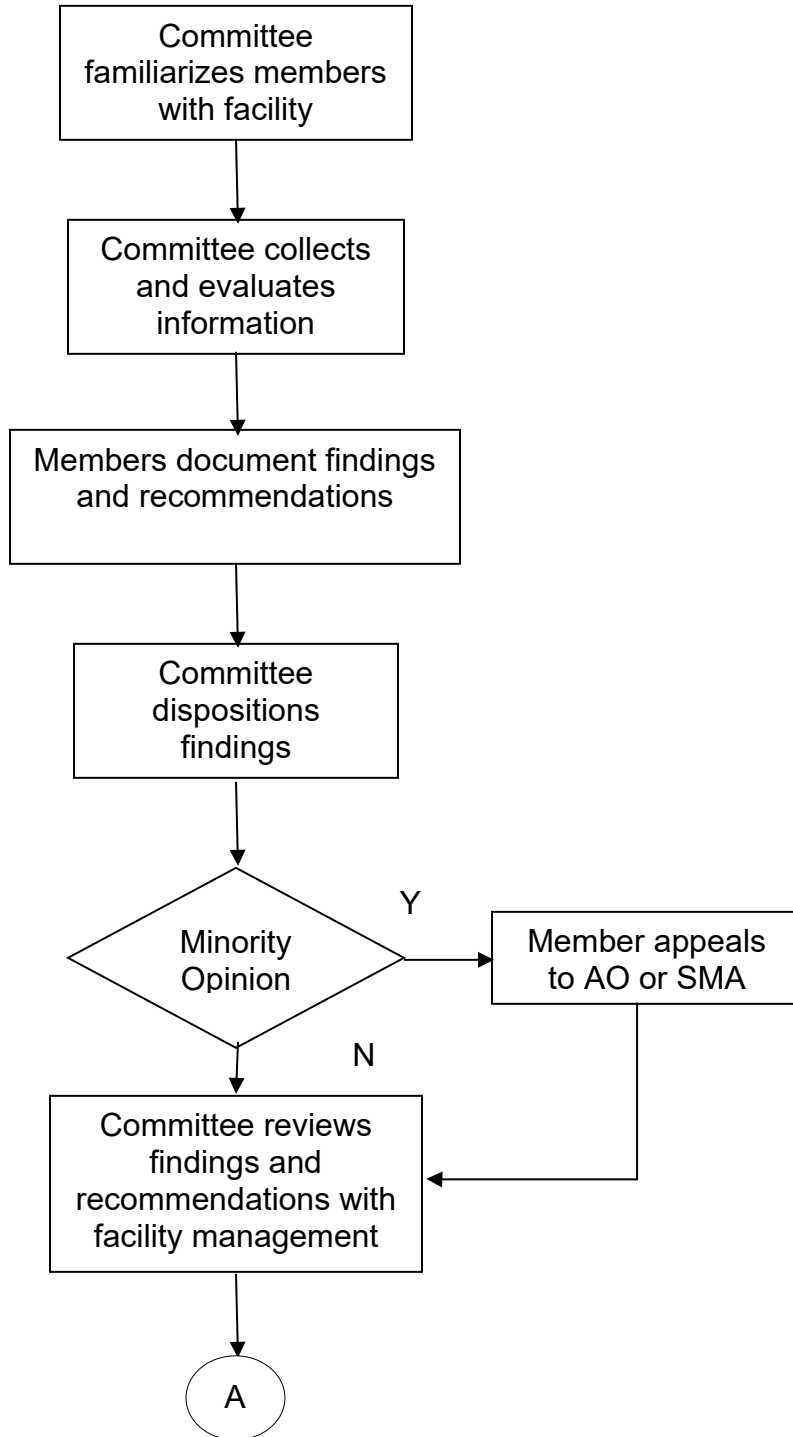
Committee familiarizes members with facility

Committee collects and evaluates information

Members document findings and recommendations

Committee dispositions findings

Minority Opinion

Y

Member appeals to AO or SMA

N

Committee reviews findings and recommendations with facility management

A